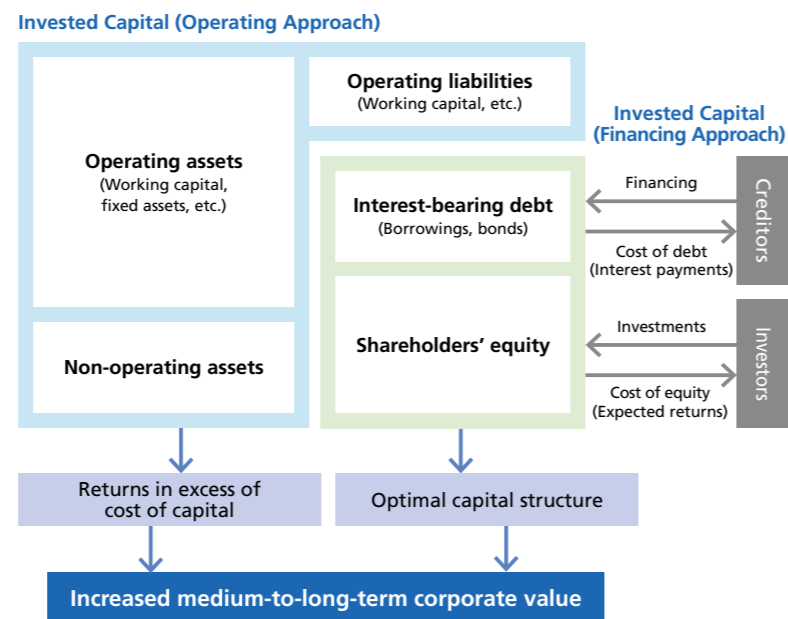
Invested Capital (Operating Approach)

Operating liabilities
(Working capital, etc.)

Operating assets
(Working capital, fixed assets, etc.)

Non-operating assets

Invested Capital
(Financing Approach)

Interest-bearing debt
(Borrowings, bonds)

Shareholders' equity

Financing

Cost of debt
(Interest payments)

Creditors

Investments

Cost of equity
(Expected returns)

Investors

Returns in excess of cost of capital

Optimal capital structure

Increased medium-to-long-term corporate value